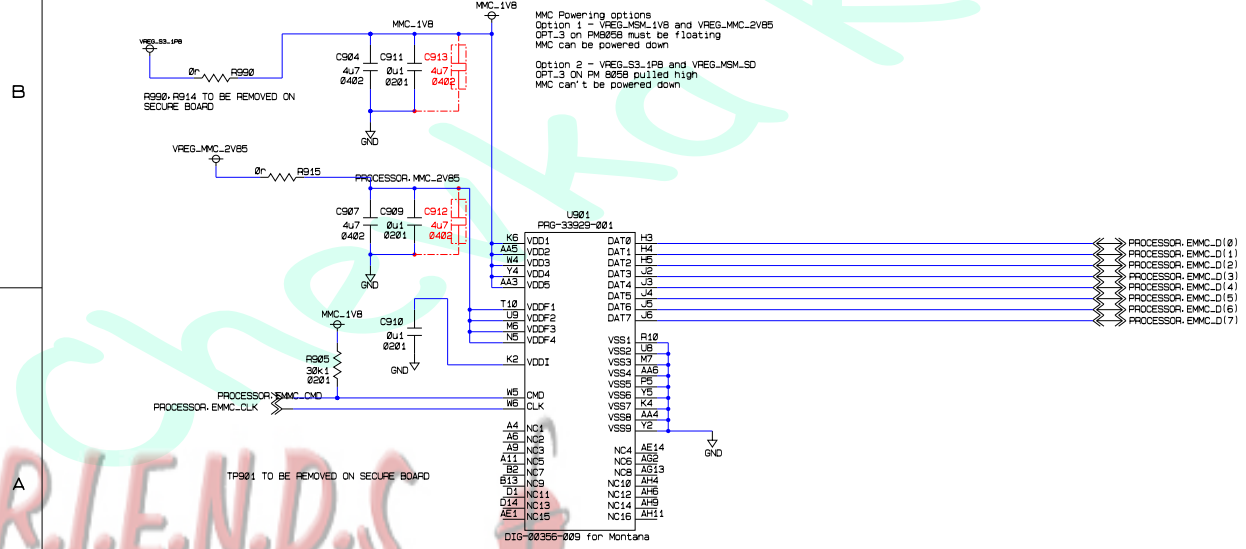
B

A

VREG_S3_1P8

0r R990

R990,R914 TO BE REMOVED ON SECURE BOARD

MMC_1V8

MMC_1V8

C904 4u7 0402

C911 0u1 0201

C913 4u7 0402

GND

MMC Powering options
Option 1 - VREG_MSM_1V8 and VREG_MMC_2V85
OPT_3 on PM8058 must be floating
MMC can be powered down

Option 2 - VREG_S3_1P8 and VREG_MSM_SD
OPT_3 ON PM 8058 pulled high
MMC can't be powered down

VREG_MMC_2V85

0r R915

PROCESSOR_MMC_2V85

C907 4u7 0402

C909 0u1 0201

C912 4u7 0402

GND

U901
PRG-33929-001

K6 VDD1
AA5 VDD2
W4 VDD3
Y4 VDD4
AA3 VDD5

T10 VDDF1
U9 VDDF2
M6 VDDF3
N5 VDDF4

K2 VDDI

W5 CMD
W6 CLK

A4 NC1
A6 NC2
A9 NC3
A11 NC5
B2 NC7
B13 NC9
D1 NC11
D14 NC13
AE1 NC15

DAT0 H3
DAT1 H4
DAT2 H5
DAT3 J2
DAT4 J3
DAT5 J4
DAT6 J5
DAT7 J6

VSS1 R10
VSS2 U8
VSS3 M7
VSS4 AA6
VSS5 P5
VSS6 Y5
VSS7 K4
VSS8 AA4
VSS9 Y2

NC4 AE14
NC6 AG2
NC8 AG13
NC10 AH4
NC12 AH6
NC14 AH9
NC16 AH11

PROCESSOR_EMMC_D(0)
PROCESSOR_EMMC_D(1)
PROCESSOR_EMMC_D(2)
PROCESSOR_EMMC_D(3)
PROCESSOR_EMMC_D(4)
PROCESSOR_EMMC_D(5)
PROCESSOR_EMMC_D(6)
PROCESSOR_EMMC_D(7)

GND

C910 0u1 0201

GND

MMC_1V8

R905 30k1 0201

PROCESSOR_EMMC_CMD
PROCESSOR_EMMC_CLK

TP901 TO BE REMOVED ON SECURE BOARD

DIG-00356-009 for Montana

R.I.E.N.D.C

chek